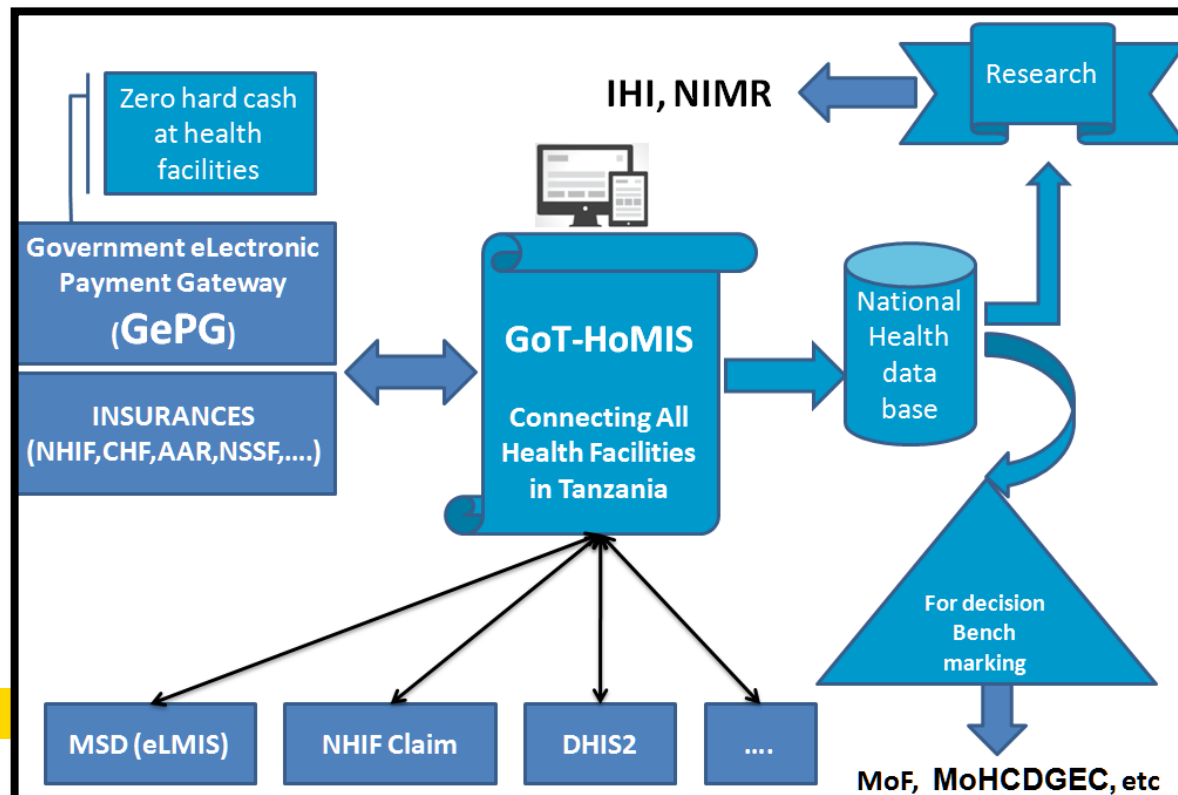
Zero hard cash at health facilities

IHI, NIMR

Research

Government eLectronic Payment Gateway (GePG)

INSURANCES (NHIF,CHF,AAR,NSSF,....)

GoT-HoMIS

Connecting All Health Facilities in Tanzania

National Health data base

For decision Bench marking

MSD (eLMIS)

NHIF Claim

DHIS2

....

MoF, MoHCDGEC, etc